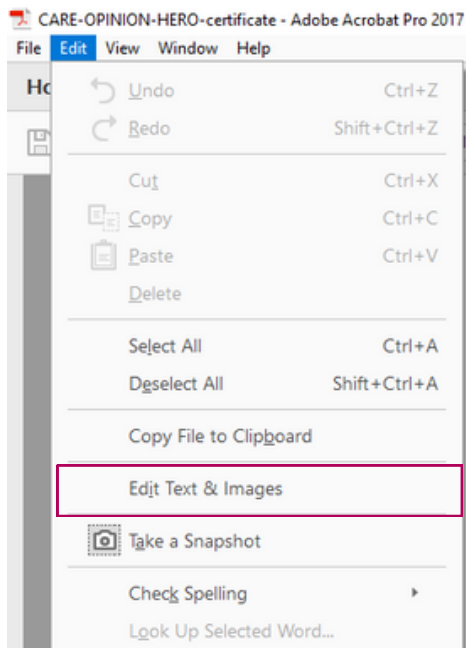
CARE-OPINION-HERO-certificate - Adobe Acrobat Pro 2017

File Edit View Window Help

Ho

Undo Ctrl+Z
Redo Shift+Ctrl+Z

Cut Ctrl+X
Copy Ctrl+C
Paste Ctrl+V
Delete

Select All Ctrl+A
Deselect All Shift+Ctrl+A

Copy File to Clipboard

Edit Text & Images

Take a Snapshot

Check Spelling
Look Up Selected Word...